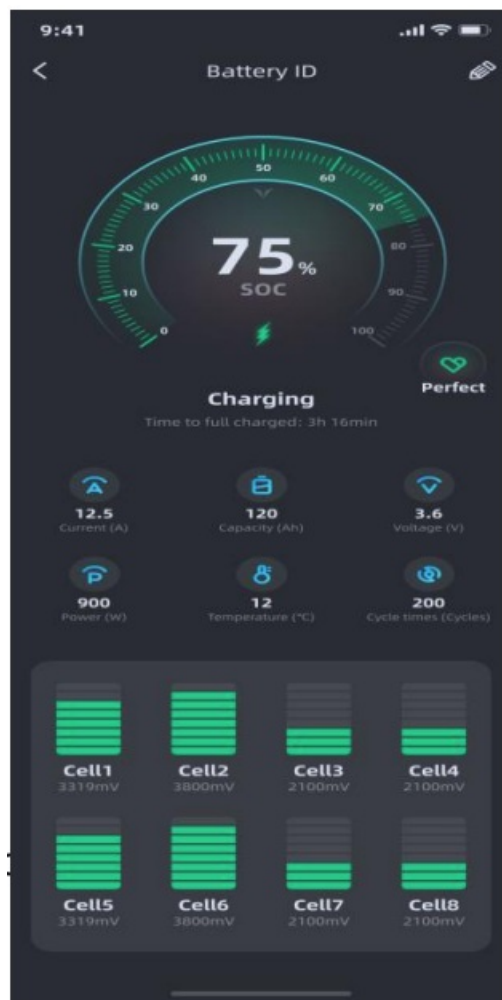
9:41

<

Battery ID

10 20 30 40 50 60 70 80 90 100
0

75%
SOC

Perfect

Charging
Time to full charged: 3h 16min

12.5
Current (A)

120
Capacity (Ah)

3.6
Voltage (V)

900
Power (W)

12
Temperature (°C)

200
Cycle times (Cycles)

Cell1
3319mV

Cell2
3800mV

Cell3
2100mV

Cell4
2100mV

Cell5
3319mV

Cell6
3800mV

Cell7
2100mV

Cell8
2100mV